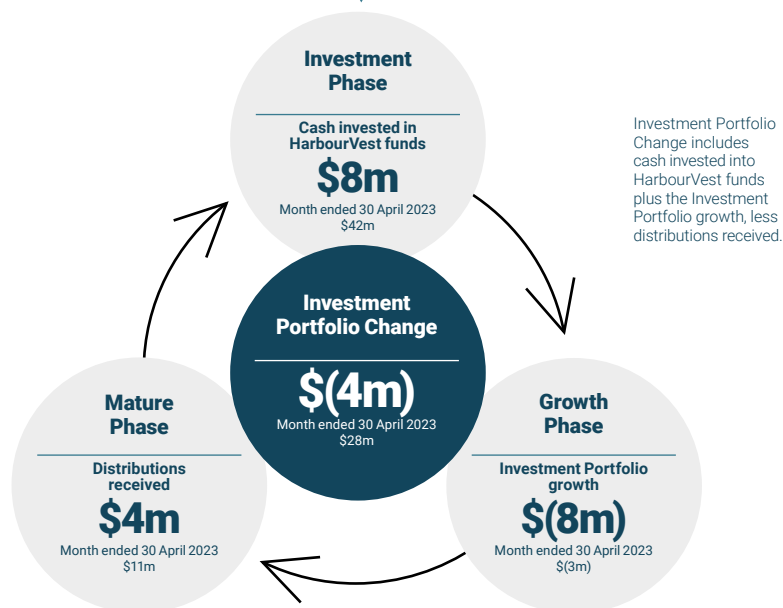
Investment Phase

Cash invested in HarbourVest funds

$8m

Month ended 30 April 2023
$42m

Investment Portfolio Change includes cash invested into HarbourVest funds plus the Investment Portfolio growth, less distributions received.

Investment Portfolio Change

$(4m)

Month ended 30 April 2023
$28m

Mature Phase

Distributions received

$4m

Month ended 30 April 2023
$11m

Growth Phase

Investment Portfolio growth

$(8m)

Month ended 30 April 2023
$(3m)